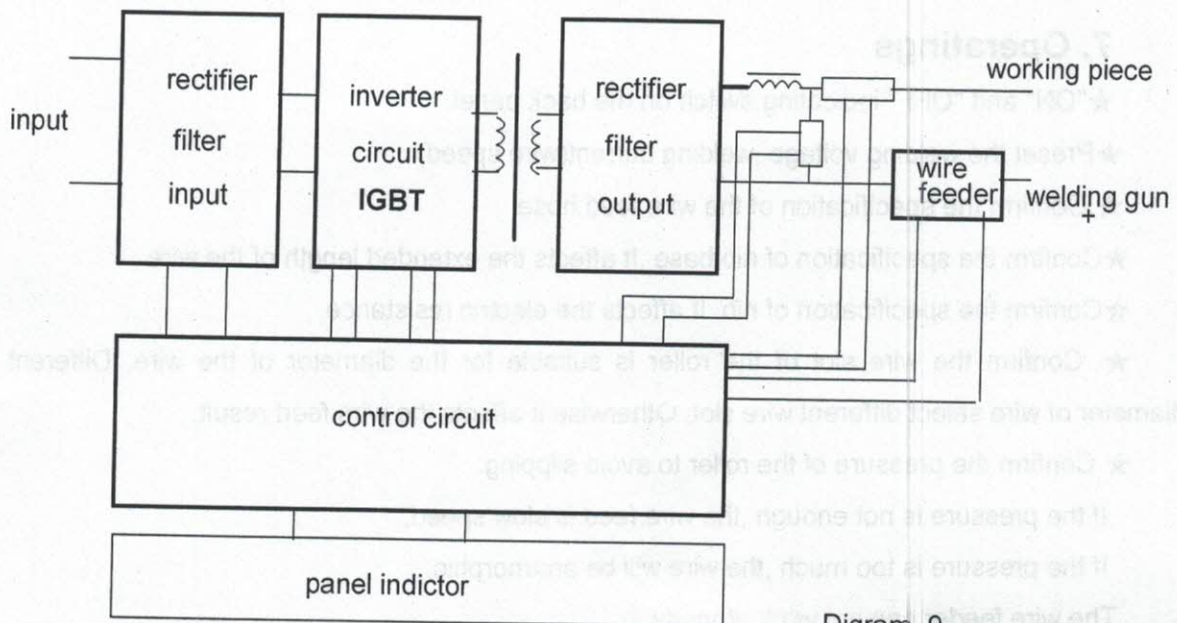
input

rectifier
filter
input

inverter
circuit
IGBT

rectifier
filter
output

working piece

wire
feeder

welding gun
+

control circuit

panel indictor

7. Operatings
★"ON" and "OFF" switching switch on the back panel
★Preset the welding voltage, welding current and speed
★Confirm the specification of the welding hose.
★Confirm the specification of the base. It affects the extended length of the wire.
★Confirm the specification of tip. It affects the electric resistance.
★ Confirm the wire and fit the roller is suitable for the diameter of the wire. Different diameter of wire select different wire slot. Otherwise it affects the feed result.
★ Confirm the pressure of the roller to avoid slipping.
If the pressure is not enough, the wire feed is slow speed.
If the pressure is too much, the wire will be anamorphic.
The wire feed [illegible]

Digram 8